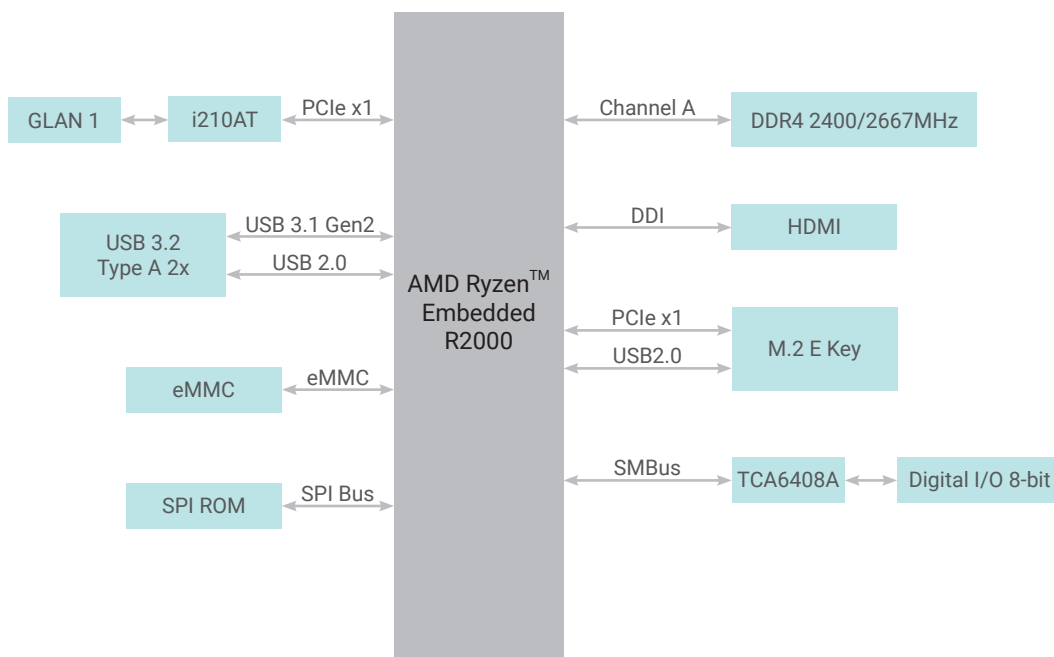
GLAN 1

i210AT

PCIe x1

USB 3.2
Type A 2x

USB 3.1 Gen2

USB 2.0

eMMC

eMMC

SPI ROM

SPI Bus

AMD Ryzen™
Embedded
R2000

Channel A

DDR4 2400/2667MHz

DDI

HDMI

PCIe x1

USB2.0

M.2 E Key

SMBus

TCA6408A

Digital I/O 8-bit